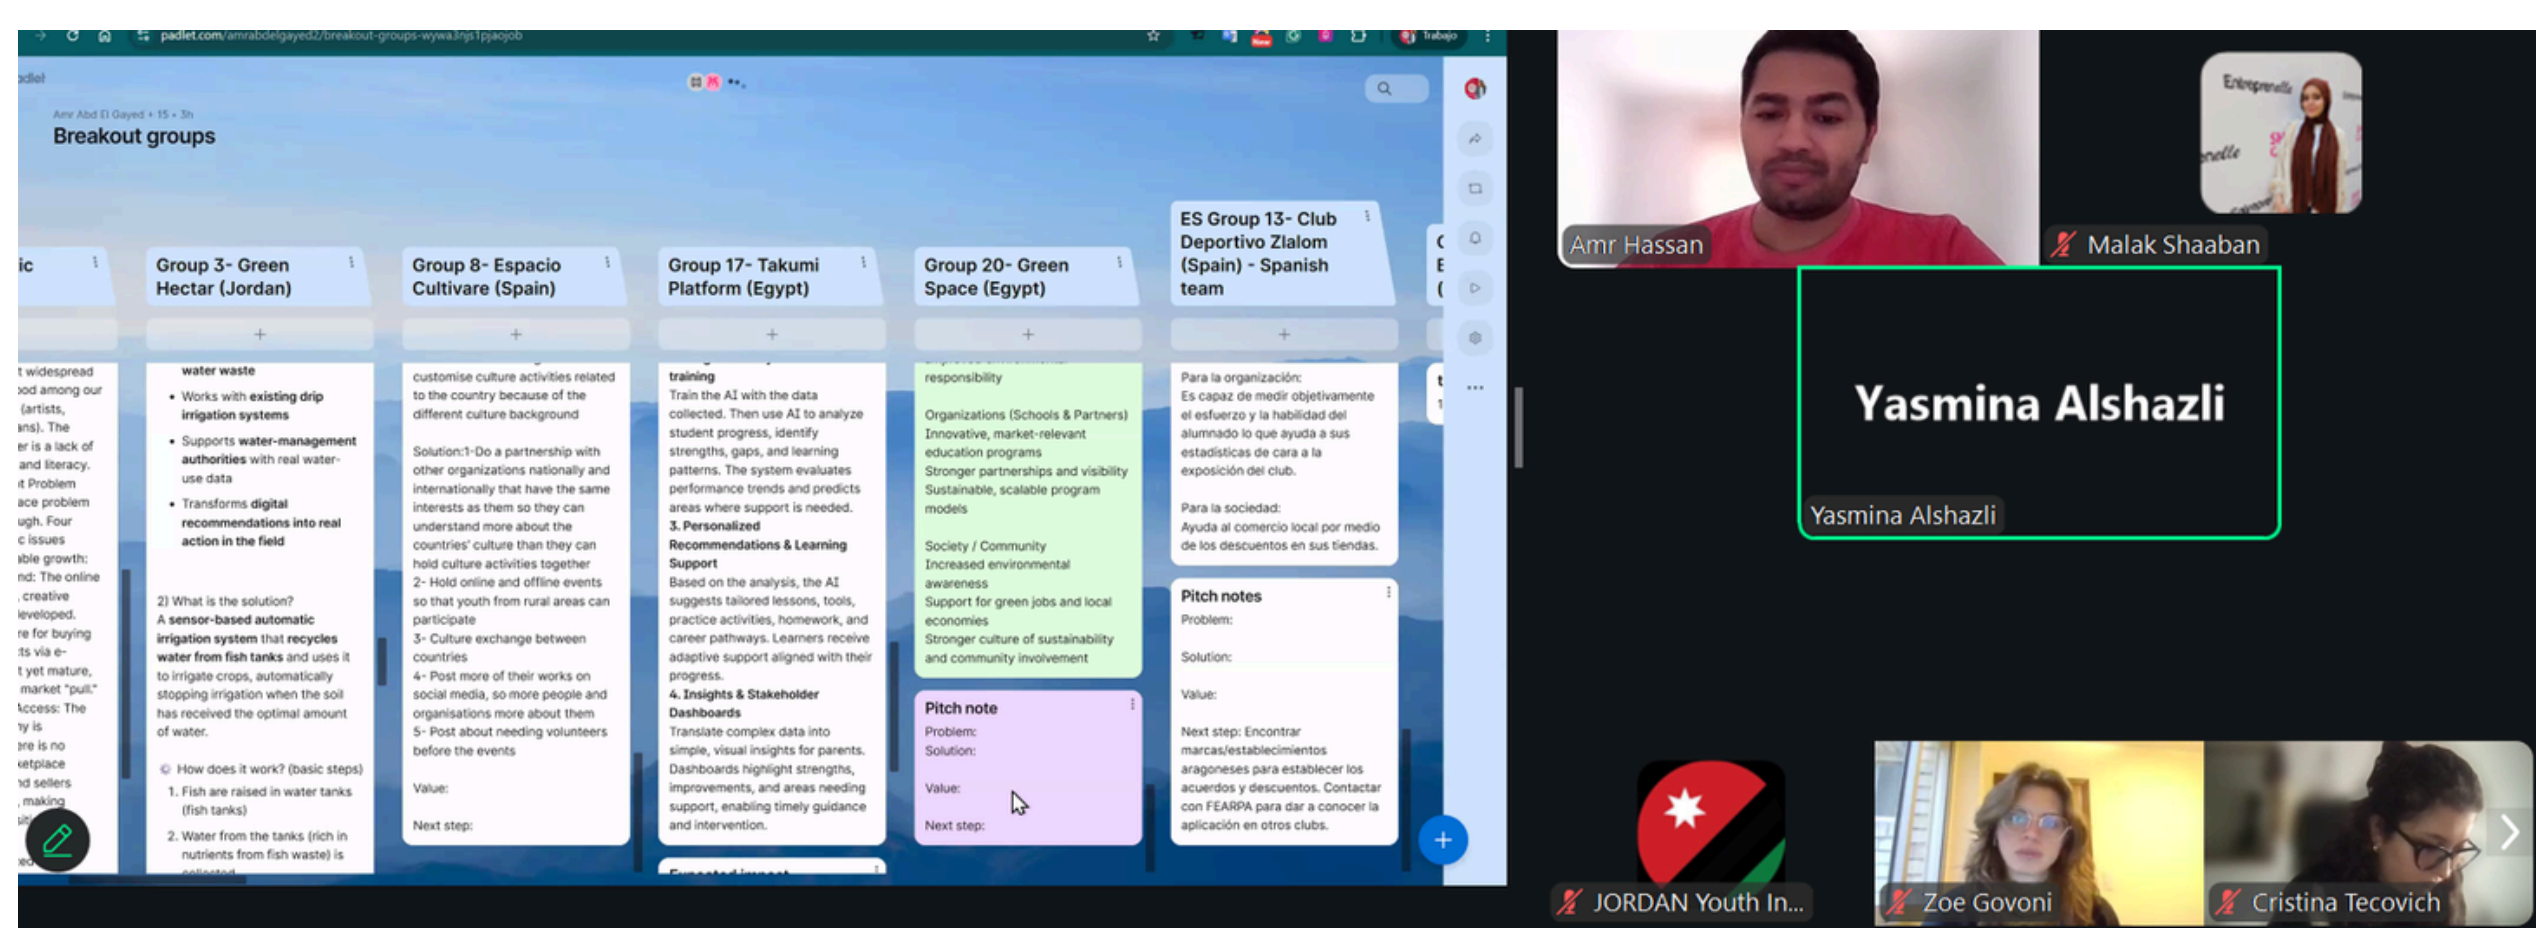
padlet.com/amrabdelgayed2/breakout-groups-wywa3njs1pjaojob

Amr Abd El Gayed • 15 • 3h
Breakout groups

Group 3- Green Hectar (Jordan)

water waste
• Works with existing drip irrigation systems
• Supports water-management authorities with real water-use data
• Transforms digital recommendations into real action in the field

2) What is the solution?
A sensor-based automatic irrigation system that recycles water from fish tanks and uses it to irrigate crops, automatically stopping irrigation when the soil has received the optimal amount of water.

How does it work? (basic steps)
1. Fish are raised in water tanks (fish tanks)
2. Water from the tanks (rich in nutrients from fish waste) is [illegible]

Group 8- Espacio Cultivare (Spain)

customise culture activities related to the country because of the different culture background

Solution:1-Do a partnership with other organizations nationally and internationally that have the same interests as them so they can understand more about the countries' culture than they can hold culture activities together
2- Hold online and offline events so that youth from rural areas can participate
3- Culture exchange between countries
4- Post more of their works on social media, so more people and organisations more about them
5- Post about needing volunteers before the events

Value:

Next step:

Group 17- Takumi Platform (Egypt)

training
Train the AI with the data collected. Then use AI to analyze student progress, identify strengths, gaps, and learning patterns. The system evaluates performance trends and predicts areas where support is needed.
3. Personalized Recommendations & Learning Support
Based on the analysis, the AI suggests tailored lessons, tools, practice activities, homework, and career pathways. Learners receive adaptive support aligned with their progress.
4. Insights & Stakeholder Dashboards
Translate complex data into simple, visual insights for parents. Dashboards highlight strengths, improvements, and areas needing support, enabling timely guidance and intervention.

Expected impact

Group 20- Green Space (Egypt)

responsibility

Organizations (Schools & Partners)
Innovative, market-relevant education programs
Stronger partnerships and visibility
Sustainable, scalable program models

Society / Community
Increased environmental awareness
Support for green jobs and local economies
Stronger culture of sustainability and community involvement

Pitch note
Problem:
Solution:

Value:

Next step:

ES Group 13- Club Deportivo Zlalom (Spain) - Spanish team

Para la organización:
Es capaz de medir objetivamente el esfuerzo y la habilidad del alumnado lo que ayuda a sus estadísticas de cara a la exposición del club.

Para la sociedad:
Ayuda al comercio local por medio de los descuentos en sus tiendas.

Pitch notes
Problem:

Solution:

Value:

Next step: Encontrar marcas/establecimientos aragoneses para establecer los acuerdos y descuentos. Contactar con FEARPA para dar a conocer la aplicación en otros clubs.

Amr Hassan
Malak Shaaban
Yasmina Alshazli
Yasmina Alshazli
JORDAN Youth In...
Zoe Govoni
Cristina Tecovich